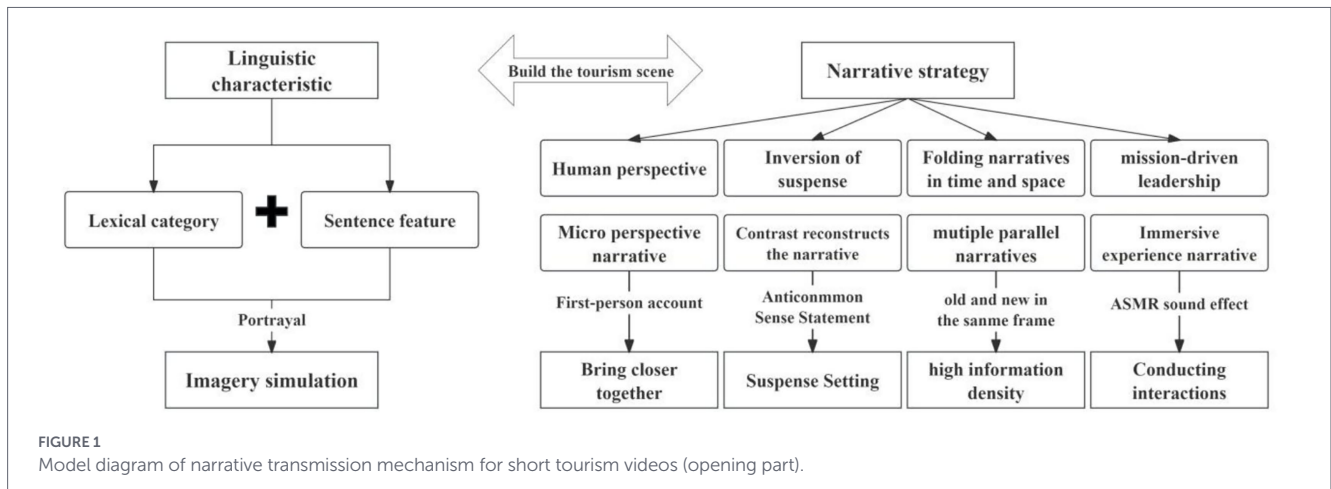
Linguistic characteristic

Build the tourism scene

Narrative strategy

Lexical category

Sentence feature

Portrayal

Imagery simulation

Human perspective

Inversion of suspense

Folding narratives in time and space

mission-driven leadership

Micro perspective narrative

First-person account

Bring closer together

Contrast reconstructs the narrative

Anticonmmon Sense Statement

Suspense Setting

mutiple parallel narratives

old and new in the sanme frame

high information density

Immersive experience narrative

ASMR sound effect

Conducting interactions

FIGURE 1
Model diagram of narrative transmission mechanism for short tourism videos (opening part).